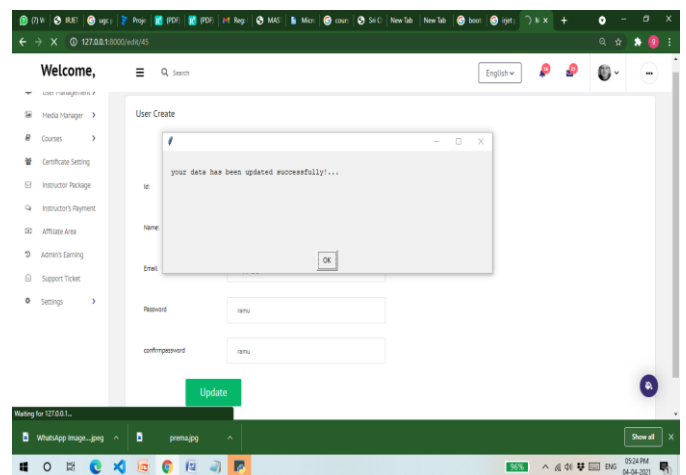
(7) W BUET sqp Proje (PDF (PDF Regi MAS Micr cour Sri C New Tab New Tab boot rjet

127.0.0.1:8000/edit/45

Welcome,

Search

English

User Management

Media Manager

Courses

Certificate Setting

Instructor Package

Instructor's Payment

Affiliate Area

Admin's Earning

Support Ticket

Settings

User Create

your data has been updated successfully!...

OK

Id:

Name:

Email:

Password

ramu

confirmpassword

ramu

Update

Waiting for 127.0.0.1...

WhatsApp Image....jpeg

prema.jpg

Show all

96%

ENG

05:24 PM
04-04-2021